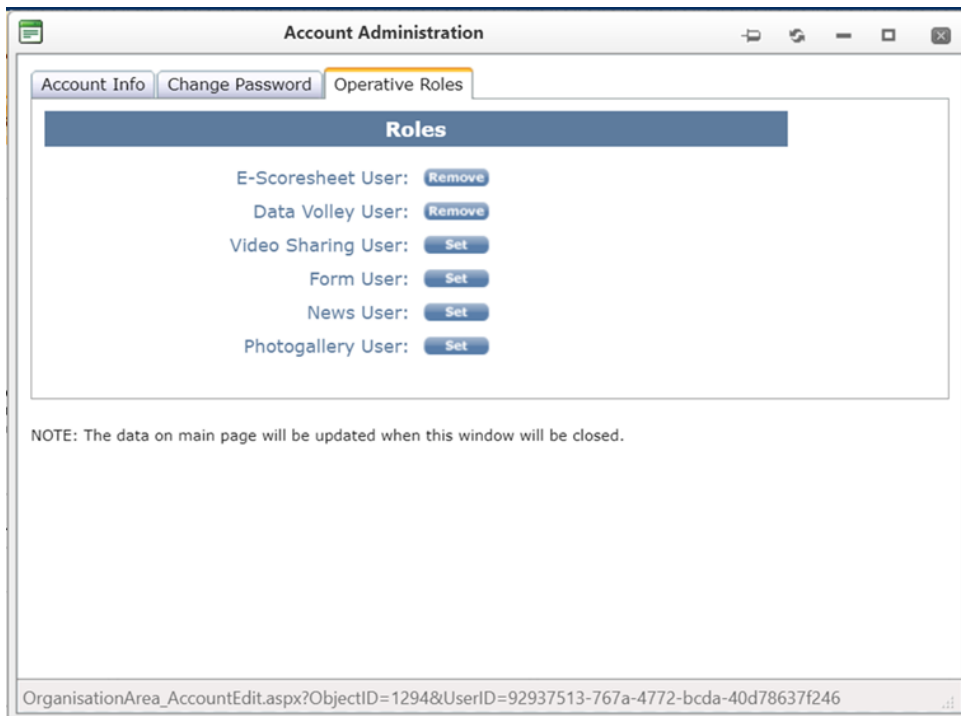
Account Administration

Account Info | Change Password | Operative Roles

Roles

E-Scoresheet User: Remove
Data Volley User: Remove
Video Sharing User: Set
Form User: Set
News User: Set
Photogallery User: Set

NOTE: The data on main page will be updated when this window will be closed.

OrganisationArea_AccountEdit.aspx?ObjectID=1294&UserID=92937513-767a-4772-bcda-40d78637f246